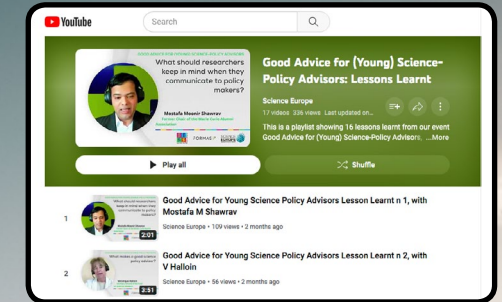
YouTube

Search

GOOD ADVICE FOR (YOUNG) SCIENCE-POLICY ADVISORS

What should researchers keep in mind when they communicate to policy makers?

Mostafa Moonir Shawrav

FORMAS

Good Advice for (Young) Science-Policy Advisors: Lessons Learnt

Science Europe

17 videos 336 views Last updated on...

This is a playlist showing 16 lessons learnt from our event Good Advice for (Young) Science-Policy Advisors, ...More

Play all

Shuffle

1

2:01

Good Advice for Young Science Policy Advisors Lesson Learnt n 1, with Mostafa M Shawrav

Science Europe • 109 views • 2 months ago

2

What makes a good science-policy advisor?

3:51

Good Advice for Young Science Policy Advisors Lesson Learnt n 2, with V Halloin

Science Europe • 56 views • 2 months ago